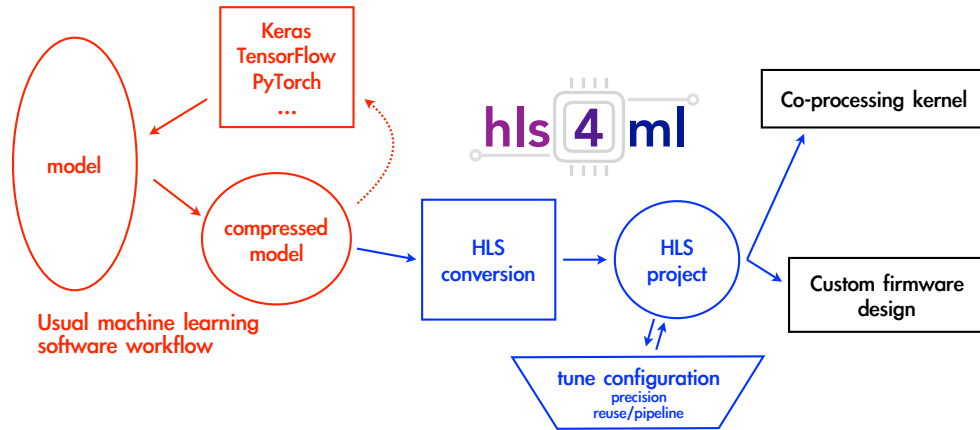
Keras
TensorFlow
PyTorch
...

hls 4 ml

Co-processing kernel

model

compressed model

HLS conversion

HLS project

Custom firmware design

Usual machine learning software workflow

tune configuration
precision
reuse/pipeline